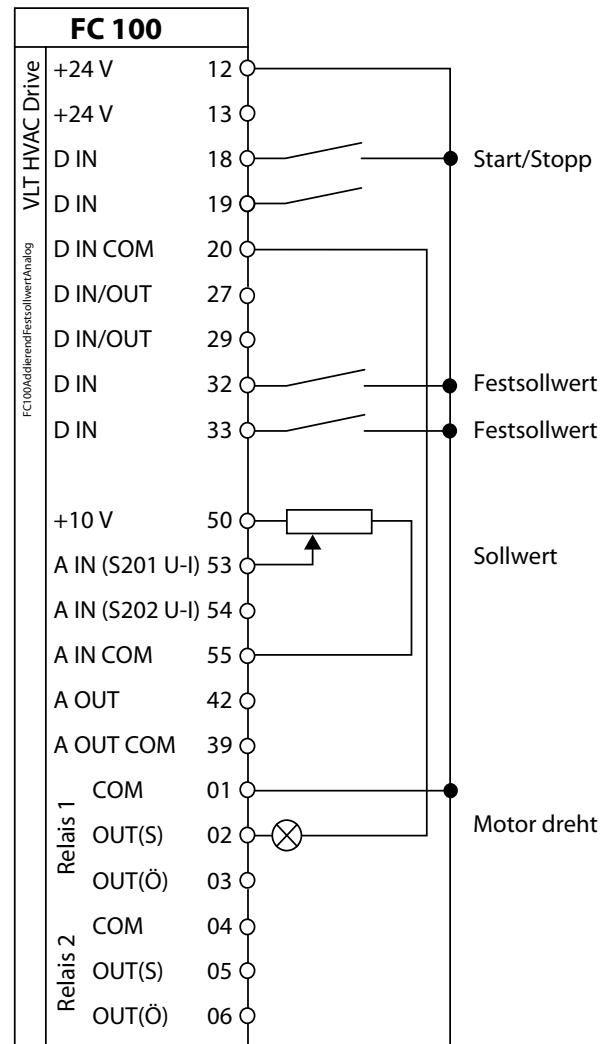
FC 100

VLT HVAC Drive

FC100AddierendFestsollwertAnalog

| | |
|---|---|
| +24 V | 12 |
| +24 V | 13 |
| D IN | 18 |
| D IN | 19 |
| D IN COM | 20 |
| D IN/OUT | 27 |
| D IN/OUT | 29 |
| D IN | 32 |
| D IN | 33 |
| +10 V | 50 |
| A IN (S201 U-I) | 53 |
| A IN (S202 U-I) | 54 |
| A IN COM | 55 |
| A OUT | 42 |
| A OUT COM | 39 |
| Relais 1 COM | 01 |
| Relais 1 OUT(S) | 02 |
| Relais 1 OUT(Ö) | 03 |
| Relais 2 COM | 04 |
| Relais 2 OUT(S) | 05 |
| Relais 2 OUT(Ö) | 06 |

Start/Stopp

Festsollwert

Festsollwert

Sollwert

Motor dreht